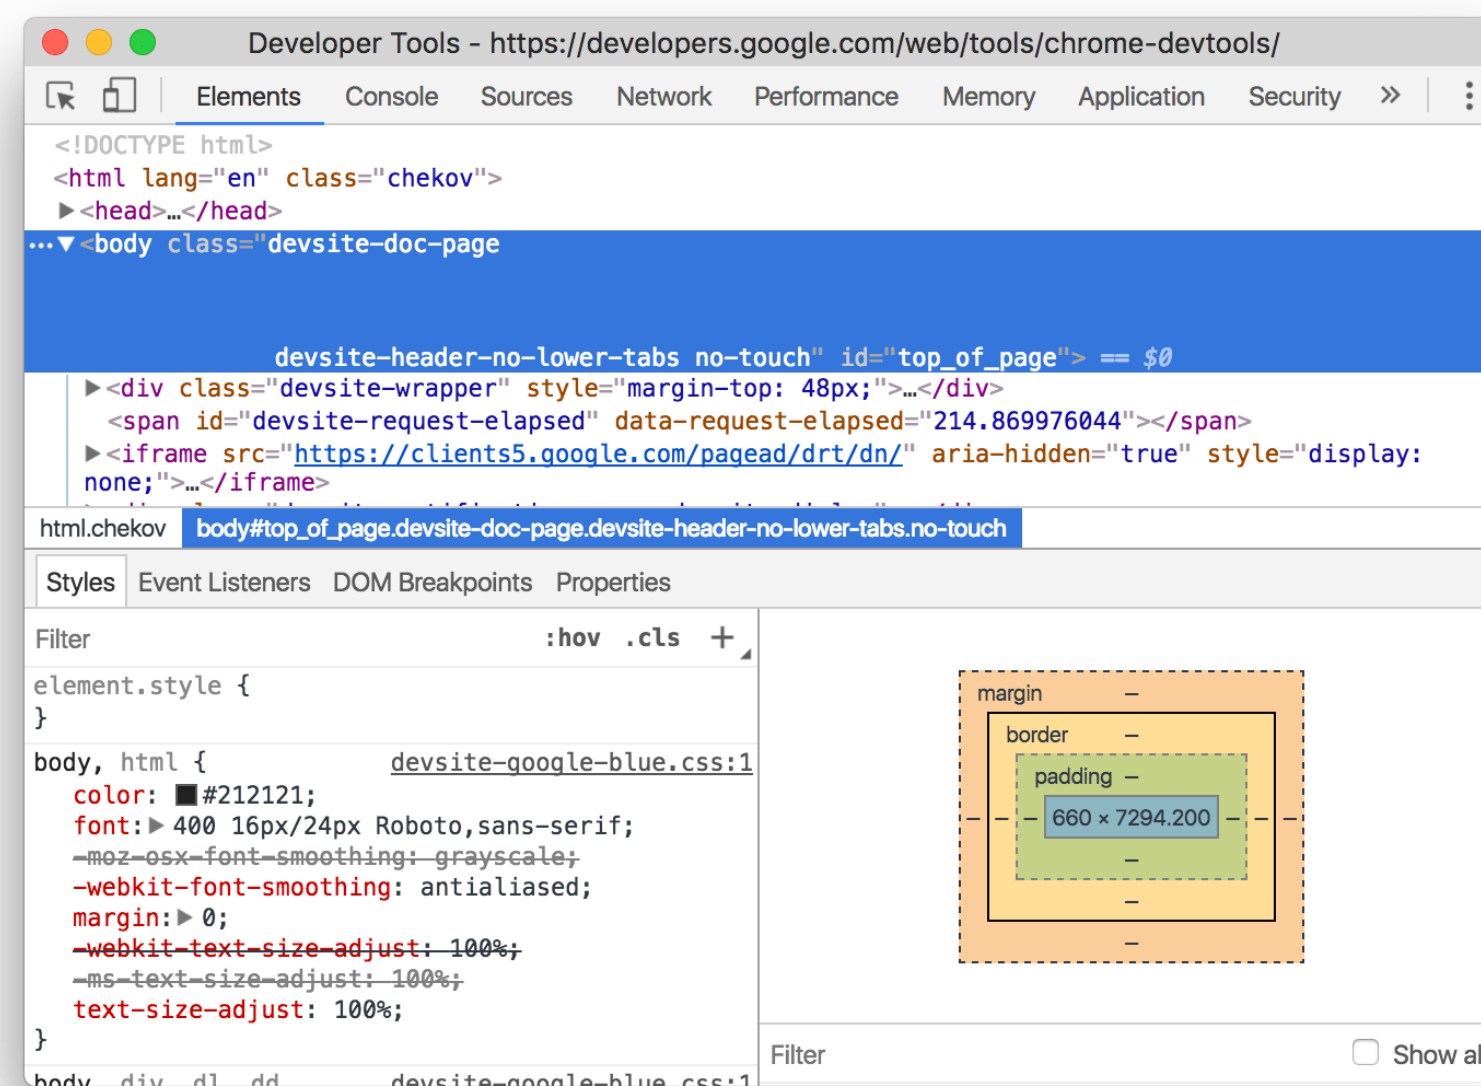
Developer Tools - https://developers.google.com/web/tools/chrome-devtools/

Elements Console Sources Network Performance Memory Application Security »

<!DOCTYPE html>
<html lang="en" class="chekov">
▶<head>…</head>
…▼<body class="devsite-doc-page

devsite-header-no-lower-tabs no-touch" id="top_of_page"> == $0
▶<div class="devsite-wrapper" style="margin-top: 48px;">…</div>
<span id="devsite-request-elapsed" data-request-elapsed="214.869976044"></span>
▶<iframe src="https://clients5.google.com/pagead/drt/dn/" aria-hidden="true" style="display: none;">…</iframe>

html.chekov body#top_of_page.devsite-doc-page.devsite-header-no-lower-tabs.no-touch

Styles Event Listeners DOM Breakpoints Properties

Filter :hov .cls +

element.style {
}

body, html { devsite-google-blue.css:1
color: #212121;
font: ▶ 400 16px/24px Roboto,sans-serif;
-moz-osx-font-smoothing: grayscale;
-webkit-font-smoothing: antialiased;
margin: ▶ 0;
-webkit-text-size-adjust: 100%;
-ms-text-size-adjust: 100%;
text-size-adjust: 100%;
}

body, div, dl, dd devsite-google-blue.css:1

margin –
border –
padding –
– – – 660 × 7294.200 – – –
–
–
–

Filter Show al